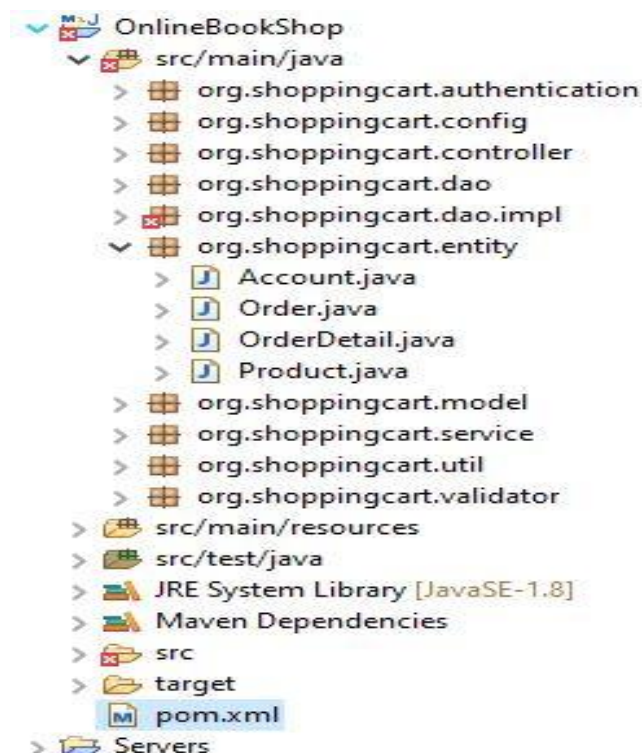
OnlineBookShop
src/main/java
org.shoppingcart.authentication
org.shoppingcart.config
org.shoppingcart.controller
org.shoppingcart.dao
org.shoppingcart.dao.impl
org.shoppingcart.entity
Account.java
Order.java
OrderDetail.java
Product.java
org.shoppingcart.model
org.shoppingcart.service
org.shoppingcart.util
org.shoppingcart.validator
src/main/resources
src/test/java
JRE System Library [JavaSE-1.8]
Maven Dependencies
src
target
pom.xml
Servers